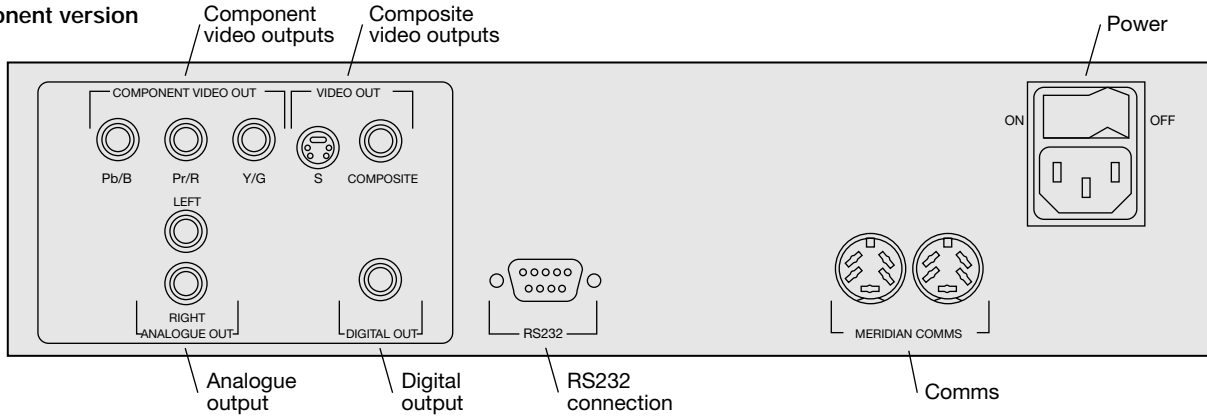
onent version

Component video outputs

Composite video outputs

Power

COMPONENT VIDEO OUT

VIDEO OUT

Pb/B

Pr/R

Y/G

S

COMPOSITE

LEFT

RIGHT

ANALOGUE OUT

DIGITAL OUT

RS232

ON

OFF

MERIDIAN COMMS

Analogue output

Digital output

RS232 connection

Comms